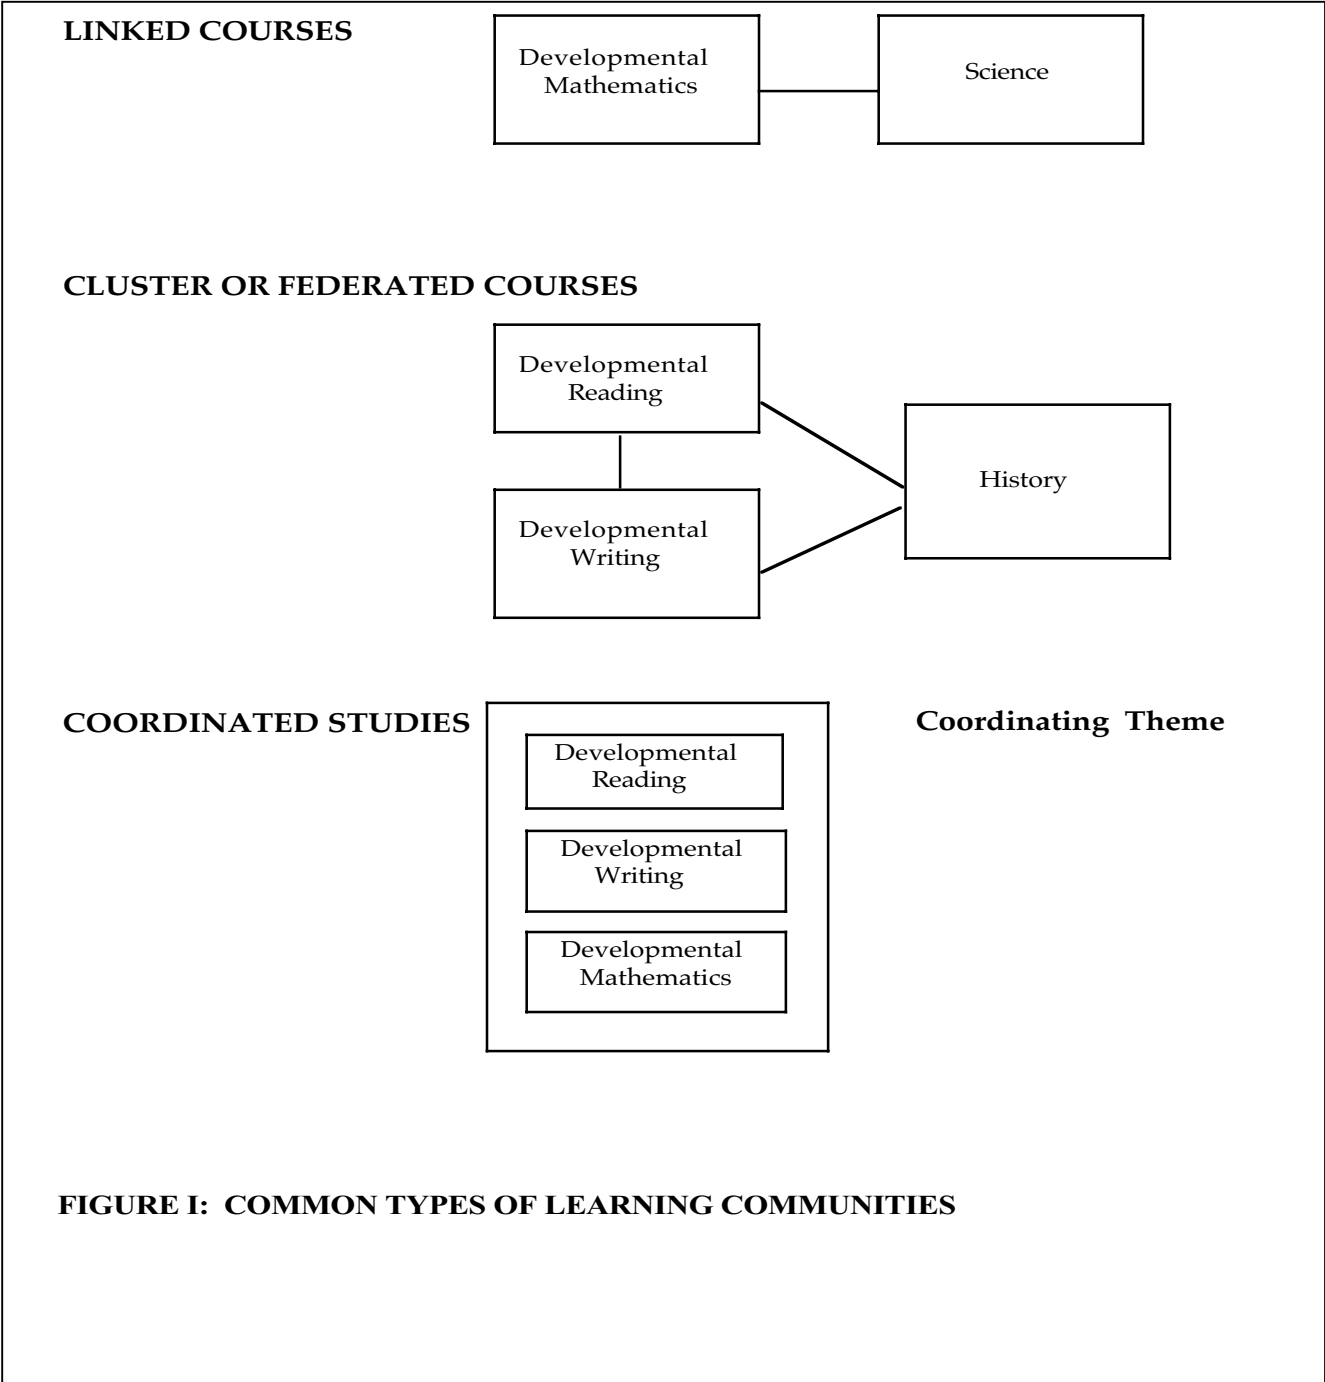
LINKED COURSES

Developmental Mathematics

Science

CLUSTER OR FEDERATED COURSES

Developmental Reading

Developmental Writing

History

COORDINATED STUDIES

Developmental Reading

Developmental Writing

Developmental Mathematics

Coordinating Theme

FIGURE I: COMMON TYPES OF LEARNING COMMUNITIES